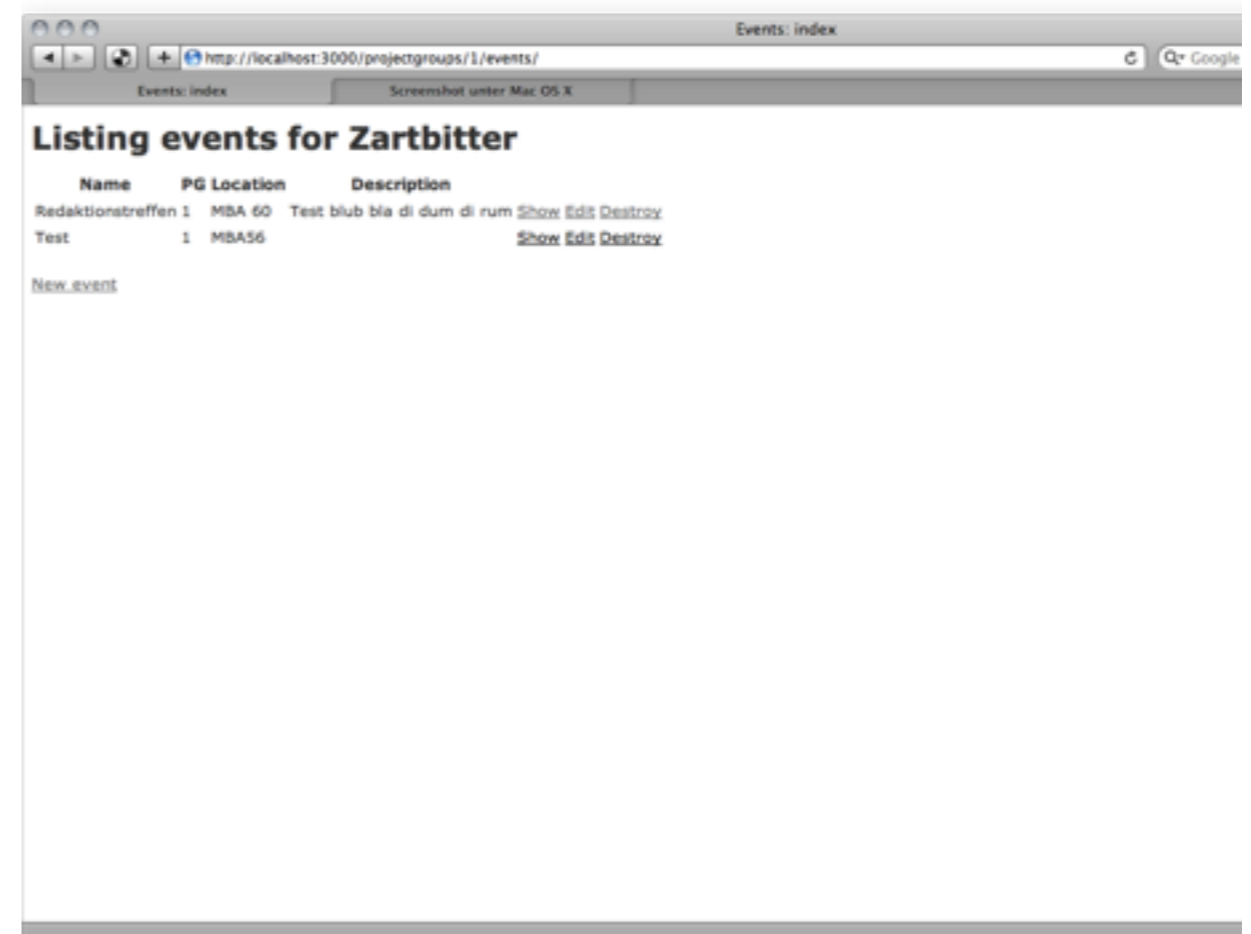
Events: index

http://localhost:3000/projectgroups/1/events/

Google

Events: index

Screenshot unter Mac OS X

Listing events for Zartbitter

| Name | PG | Location | Description | | | |
|---|---|---|---|---|---|---|
| Redaktionstreffen | 1 | MBA 60 | Test blub bla di dum di rum | Show | Edit | Destroy |
| Test | 1 | MBA56 | | Show | Edit | Destroy |

New event